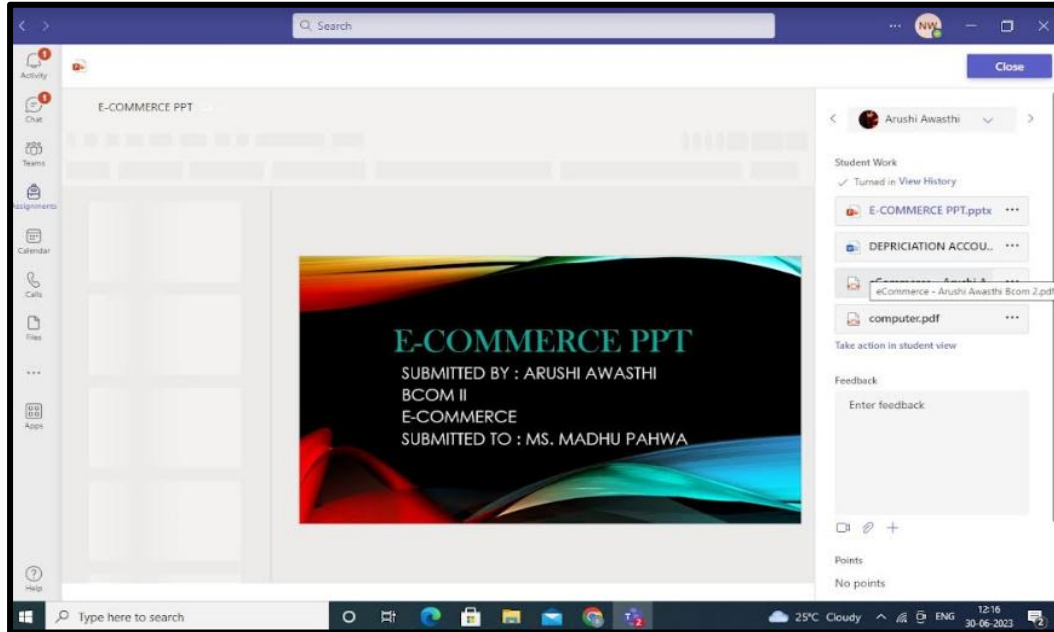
Search

NW

Close

Activity

Chat

Teams

Assignments

Calendar

Calls

Files

...

Apps

Help

E-COMMERCE PPT

E-COMMERCE PPT
SUBMITTED BY : ARUSHI AWASTHI
BCOM II
E-COMMERCE
SUBMITTED TO : MS. MADHU PAHWA

Arushi Awasthi

Student Work

Turned in View History

E-COMMERCE PPT.pptx ...

DEPRICIATION ACCOU... ...

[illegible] ...

eCommerce - Arushi Awasthi Bcom 2.pdf

computer.pdf ...

Take action in student view

Feedback

Enter feedback

Points

No points

Type here to search

25°C Cloudy ENG 12:16 30-06-2023